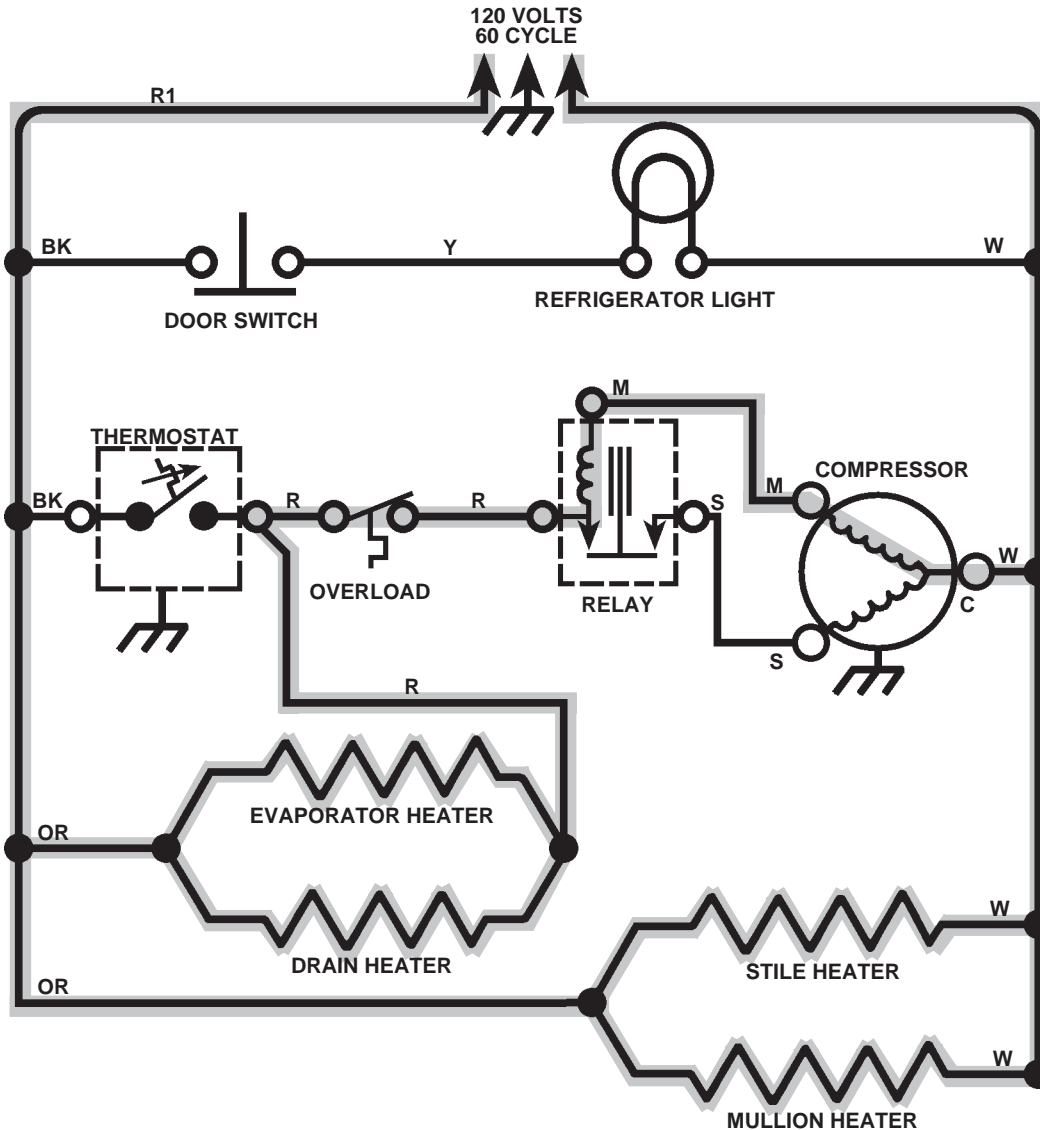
120 VOLTS
60 CYCLE

R1

BK

DOOR SWITCH

Y

REFRIGERATOR LIGHT

W

THERMOSTAT

BK

R

OVERLOAD

R

M

RELAY

S

M

COMPRESSOR

W

C

S

R

OR

EVAPORATOR HEATER

DRAIN HEATER

OR

W

STILE HEATER

W

MULLION HEATER